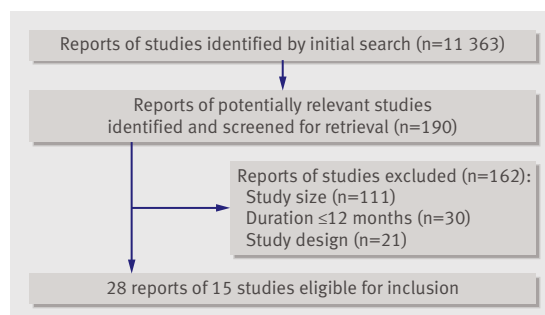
Reports of studies identified by initial search (n=11 363)

Reports of potentially relevant studies identified and screened for retrieval (n=190)

Reports of studies excluded (n=162):
Study size (n=111)
Duration ≤12 months (n=30)
Study design (n=21)

28 reports of 15 studies eligible for inclusion